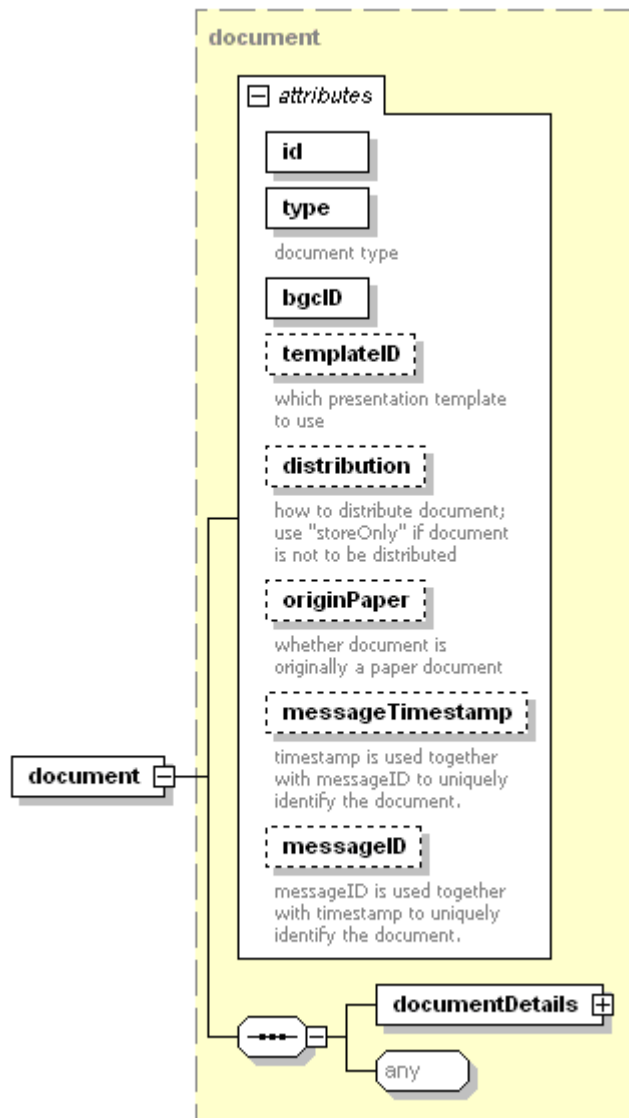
document

attributes

id

type

document type

bgcID

templateID

which presentation template to use

distribution

how to distribute document; use "storeOnly" if document is not to be distributed

originPaper

whether document is originally a paper document

messageTimestamp

timestamp is used together with messageID to uniquely identify the document.

messageID

messageID is used together with timestamp to uniquely identify the document.

document

documentDetails

any